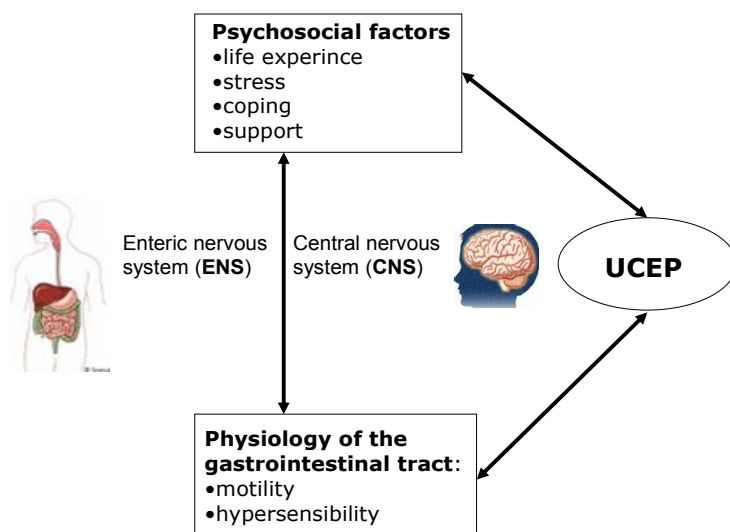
**Psychosocial factors**
•life experince
•stress
•coping
•support

Enteric nervous system (**ENS**)

Central nervous system (**CNS**)

**UCEP**

**Physiology of the gastrointestinal tract**:
•motility
•hypersensibility